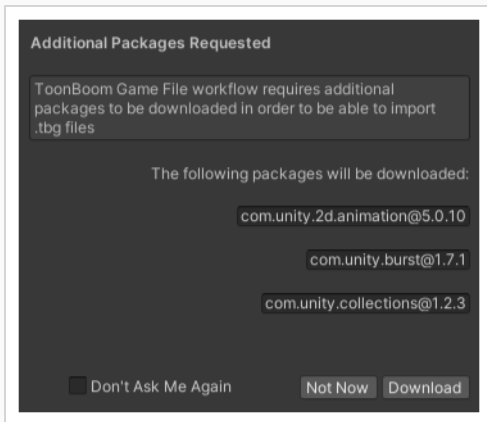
Additional Packages Requested

ToonBoom Game File workflow requires additional packages to be downloaded in order to be able to import .tbg files

The following packages will be downloaded:

com.unity.2d.animation@5.0.10

com.unity.burst@1.7.1

com.unity.collections@1.2.3

Don't Ask Me Again

Not Now

Download